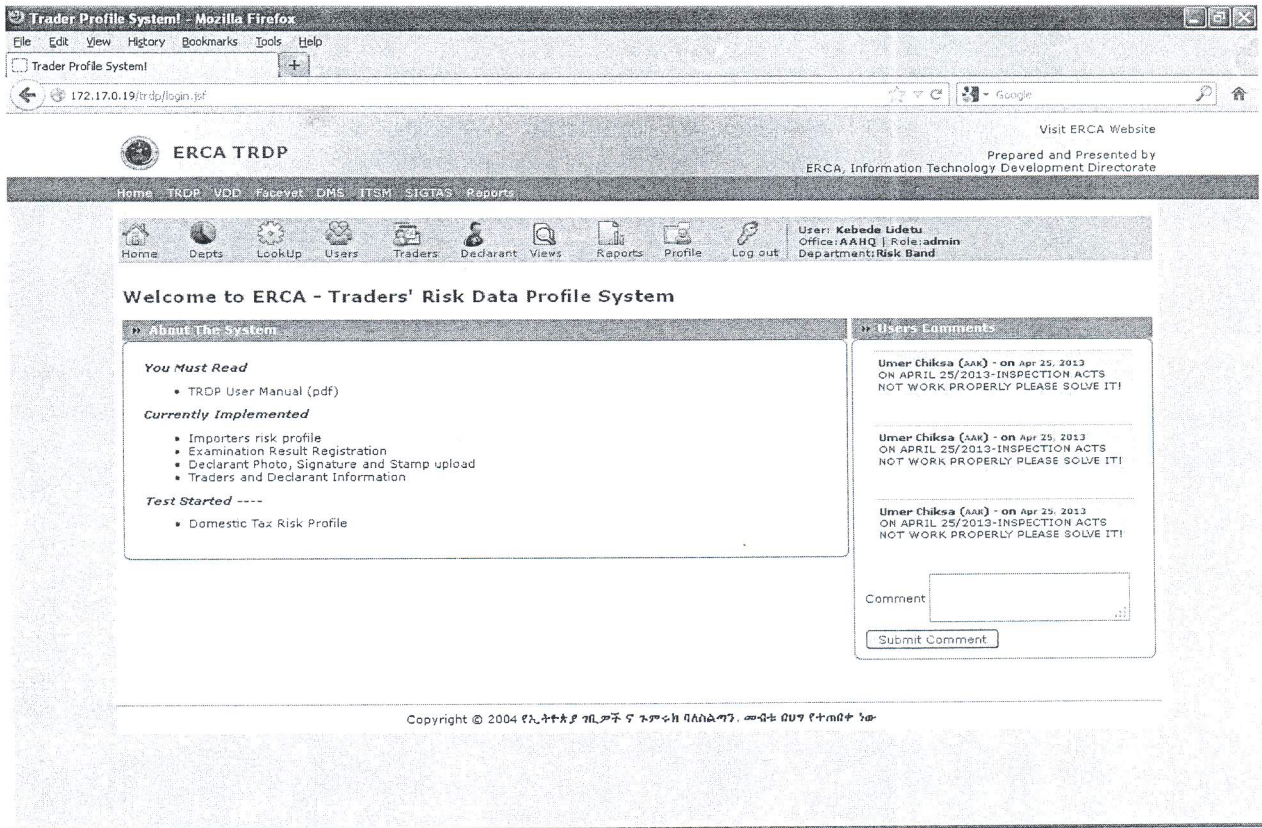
Trader Profile System! - Mozilla Firefox

File Edit View History Bookmarks Tools Help

Trader Profile System!

172.17.0.19/trdp/login.jsf

Google

Visit ERCA Website

ERCA TRDP

Prepared and Presented by
ERCA, Information Technology Development Directorate

Home TRDP VDD Facevet DMS ITSM SIGTAS Reports

Home Depts LookUp Users Traders Declarant Views Reports Profile Log out

User: Kebede Lidetu
Office: AAHQ | Role: admin
Department: Risk Band

Welcome to ERCA - Traders' Risk Data Profile System

» About The System

You Must Read

• TRDP User Manual (pdf)

Currently Implemented

• Importers risk profile
• Examination Result Registration
• Declarant Photo, Signature and Stamp upload
• Traders and Declarant Information

Test Started ----

• Domestic Tax Risk Profile

» Users Comments

Umer Chiksa (AAK) - on Apr 25, 2013
ON APRIL 25/2013-INSPECTION ACTS NOT WORK PROPERLY PLEASE SOLVE IT!

Umer Chiksa (AAK) - on Apr 25, 2013
ON APRIL 25/2013-INSPECTION ACTS NOT WORK PROPERLY PLEASE SOLVE IT!

Umer Chiksa (AAK) - on Apr 25, 2013
ON APRIL 25/2013-INSPECTION ACTS NOT WORK PROPERLY PLEASE SOLVE IT!

Comment

Submit Comment

Copyright © 2004 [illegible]